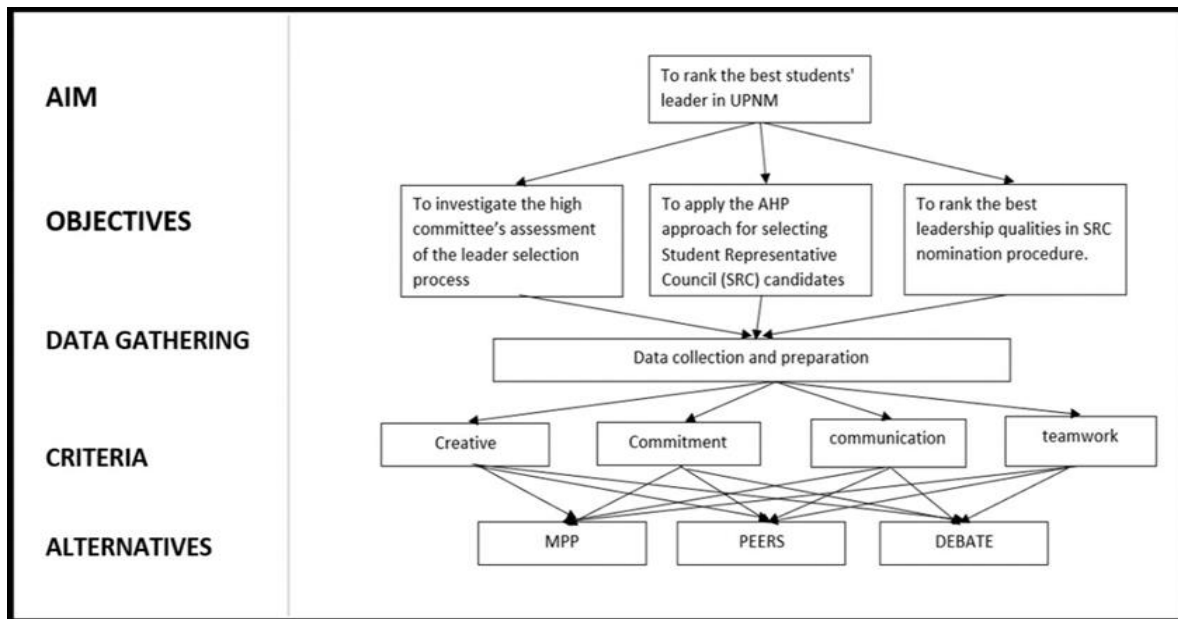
AIM

To rank the best students' leader in UPNM

OBJECTIVES

To investigate the high committee's assessment of the leader selection process

To apply the AHP approach for selecting Student Representative Council (SRC) candidates

To rank the best leadership qualities in SRC nomination procedure.

DATA GATHERING

Data collection and preparation

CRITERIA

Creative

Commitment

communication

teamwork

ALTERNATIVES

MPP

PEERS

DEBATE